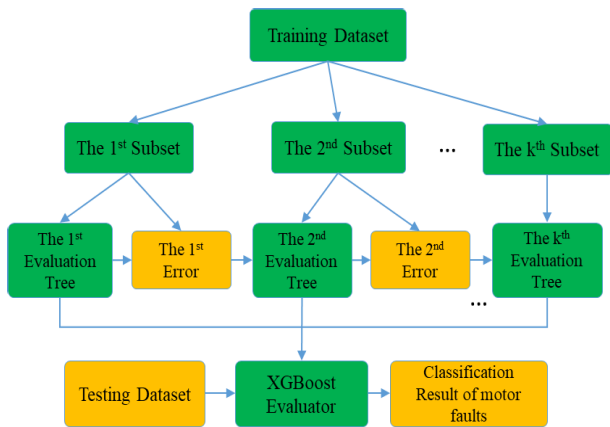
Training Dataset

The $1^{st}$ Subset

The $2^{nd}$ Subset

...

The $k^{th}$ Subset

The $1^{st}$ Evaluation Tree

The $1^{st}$ Error

The $2^{nd}$ Evaluation Tree

The $2^{nd}$ Error

The $k^{th}$ Evaluation Tree

...

Testing Dataset

XGBoost Evaluator

Classification Result of motor faults